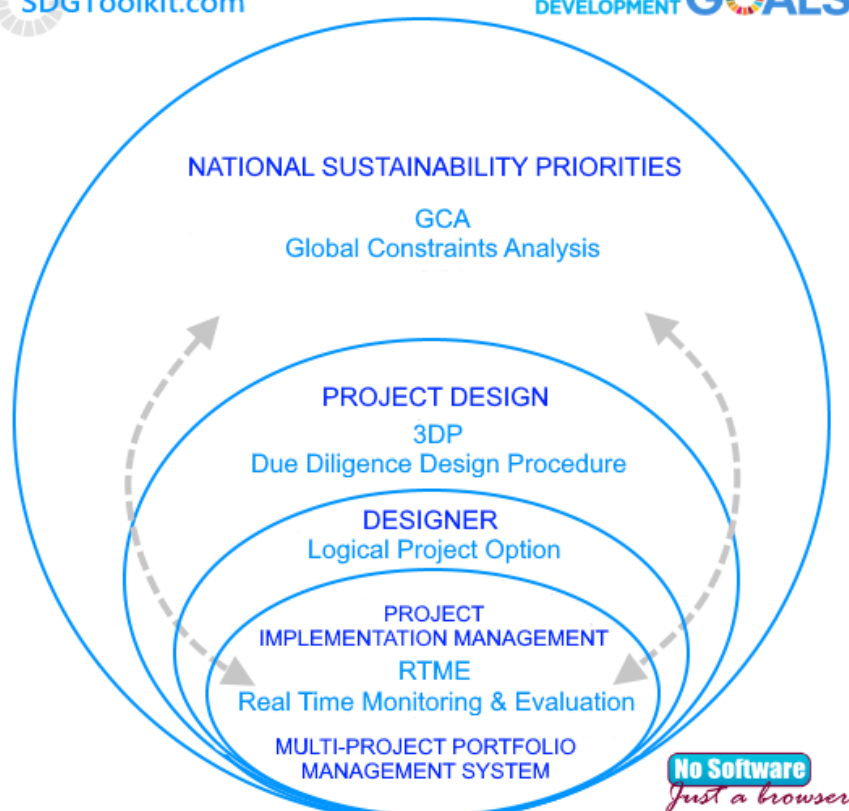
SDGToolkit.com

DEVELOPMENT GOALS

NATIONAL SUSTAINABILITY PRIORITIES

GCA
Global Constraints Analysis

PROJECT DESIGN

3DP
Due Diligence Design Procedure

DESIGNER
Logical Project Option

PROJECT IMPLEMENTATION MANAGEMENT

RTME
Real Time Monitoring & Evaluation

MULTI-PROJECT PORTFOLIO MANAGEMENT SYSTEM

No Software
Just a browser